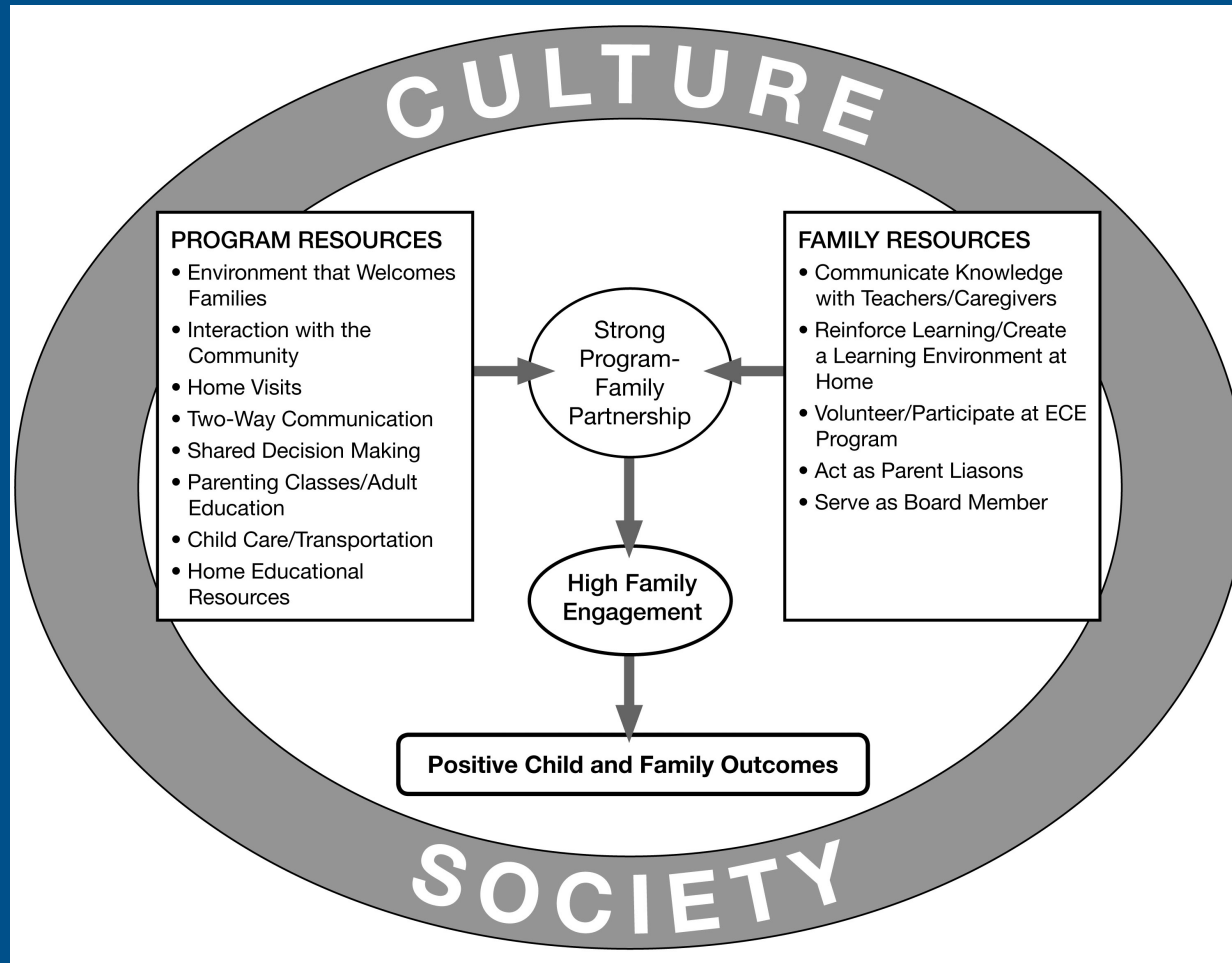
CULTURE

PROGRAM RESOURCES
• Environment that Welcomes Families
• Interaction with the Community
• Home Visits
• Two-Way Communication
• Shared Decision Making
• Parenting Classes/Adult Education
• Child Care/Transportation
• Home Educational Resources

Strong Program-Family Partnership

FAMILY RESOURCES
• Communicate Knowledge with Teachers/Caregivers
• Reinforce Learning/Create a Learning Environment at Home
• Volunteer/Participate at ECE Program
• Act as Parent Liasons
• Serve as Board Member

High Family Engagement

Positive Child and Family Outcomes

SOCIETY